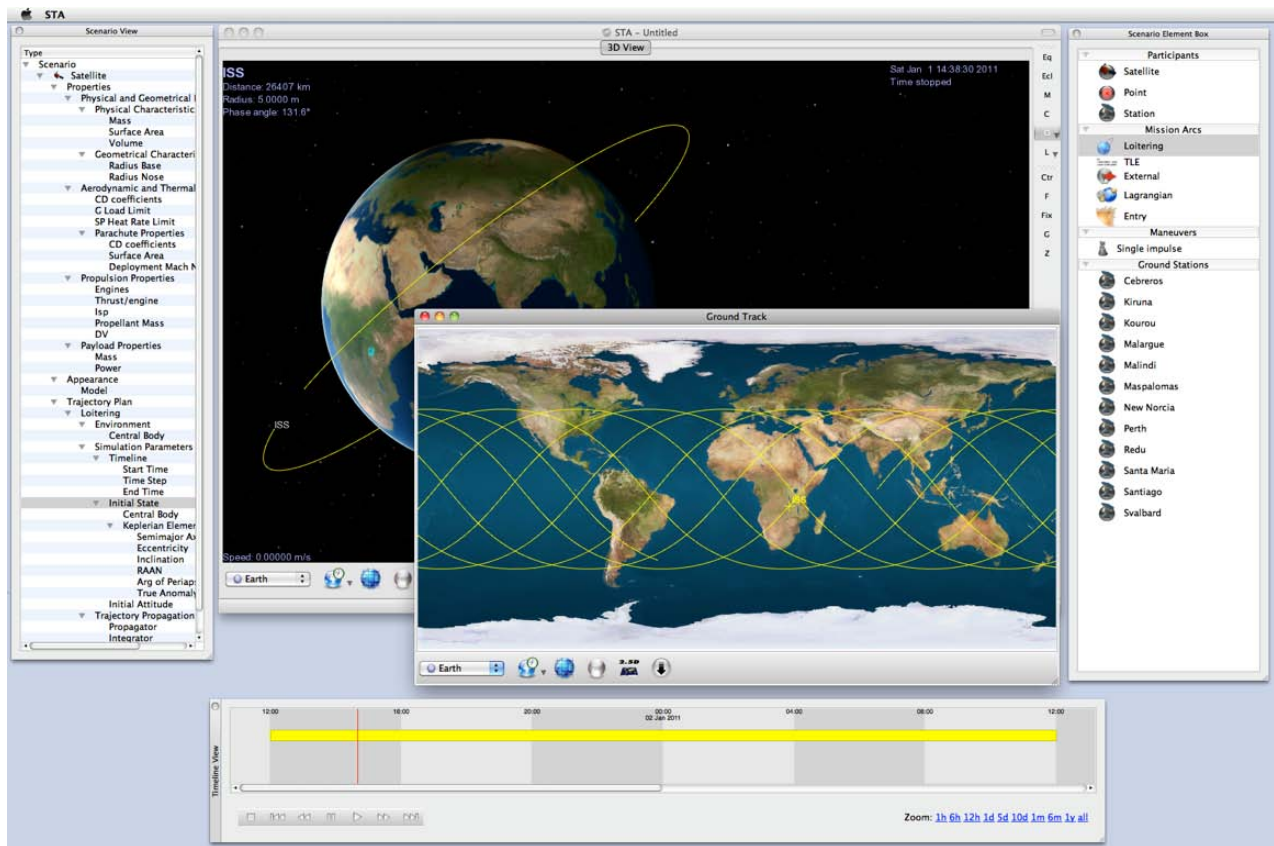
STA

Scenario View

Type
Scenario
Satellite
Properties
Physical and Geometrical I
Physical Characteristic
Mass
Surface Area
Volume
Geometrical Characteri
Radius Base
Radius Nose
Aerodynamic and Thermal
CD coefficients
G Load Limit
SP Heat Rate Limit
Parachute Properties
CD coefficients
Surface Area
Deployment Mach N
Propulsion Properties
Engines
Thrust/engine
Isp
Propellant Mass
DV
Payload Properties
Mass
Power
Appearance
Model
Trajectory Plan
Loitering
Environment
Central Body
Simulation Parameters
Timeline
Start Time
Time Step
End Time
Initial State
Central Body
Keplerian Elemen
Semimajor Ax
Eccentricity
Inclination
RAAN
Arg of Periap:
True Anomaly
Initial Attitude
Trajectory Propagation
Propagator
Integrator

STA – Untitled
3D View

ISS
Distance: 26407 km
Radius: 5.0000 m
Phase angle: 131.6°

Sat Jan 1 14:38:30 2011
Time stopped

ISS

Speed: 0.00000 m/s

Earth

Eq
Ecl
M
C
L
Ctr
F
Fix
G
Z

Ground Track

ISS

Earth

2.5D

Scenario Element Box

Participants
Satellite
Point
Station
Mission Arcs
Loitering
TLE
External
Lagrangian
Entry
Maneuvers
Single impulse
Ground Stations
Cebreros
Kiruna
Kourou
Malargue
Malindi
Maspalomas
New Norcia
Perth
Redu
Santa Maria
Santiago
Svalbard

Timeline View

12:00
16:00
20:00
00:00
02 Jan 2011
04:00
08:00
12:00

Zoom: 1h 6h 12h 1d 5d 10d 1m 6m 1y all